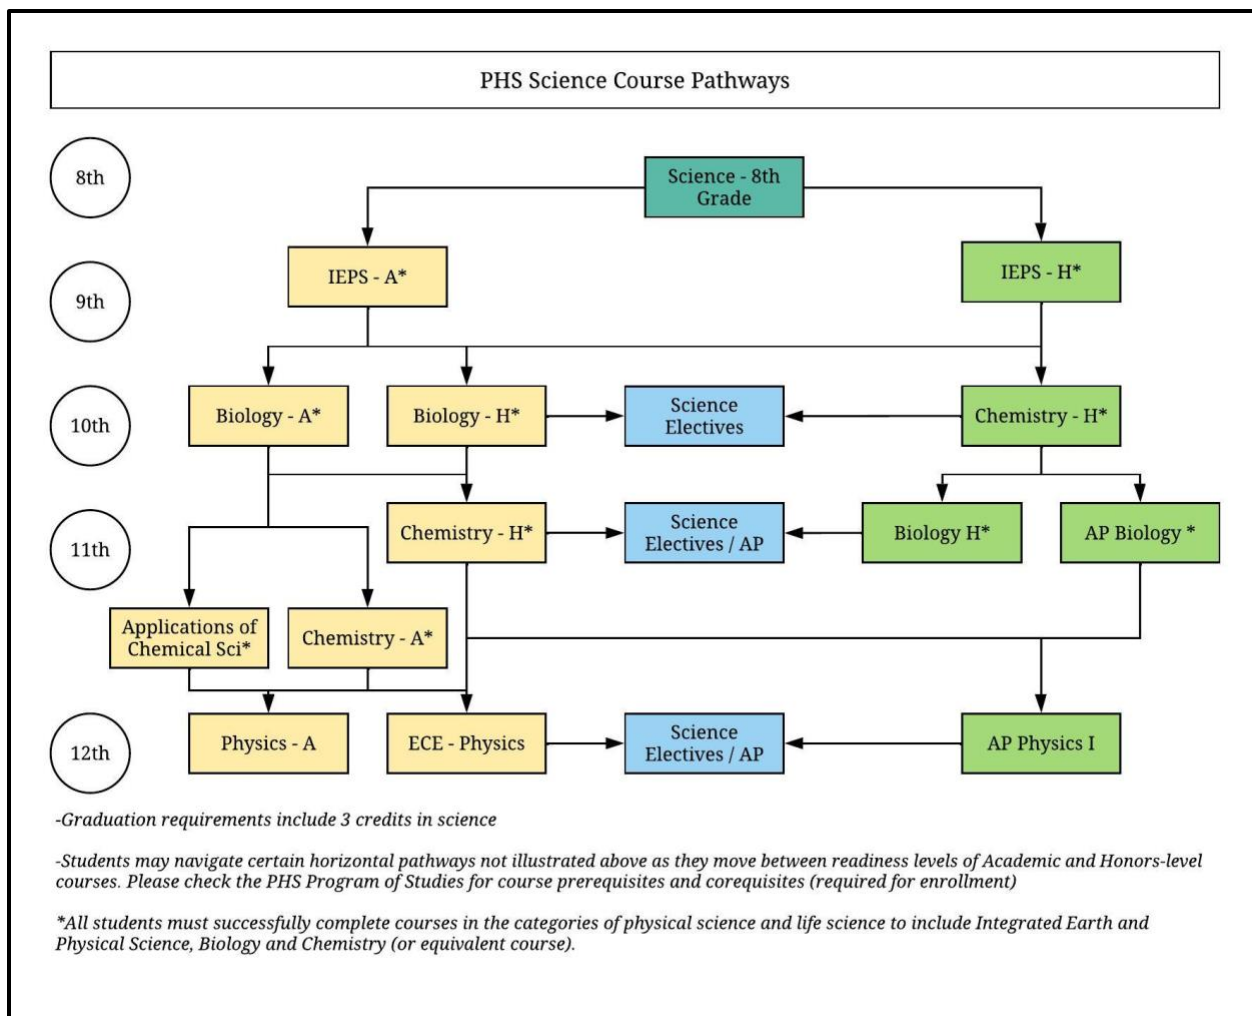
PHS Science Course Pathways

8th

Science - 8th Grade

9th

IEPS - A*

IEPS - H*

10th

Biology - A*

Biology - H*

Science Electives

Chemistry - H*

11th

Chemistry - H*

Science Electives / AP

Biology H*

AP Biology *

Applications of Chemical Sci*

Chemistry - A*

12th

Physics - A

ECE - Physics

Science Electives / AP

AP Physics I

-Graduation requirements include 3 credits in science

-Students may navigate certain horizontal pathways not illustrated above as they move between readiness levels of Academic and Honors-level courses. Please check the PHS Program of Studies for course prerequisites and corequisites (required for enrollment)

*All students must successfully complete courses in the categories of physical science and life science to include Integrated Earth and Physical Science, Biology and Chemistry (or equivalent course).